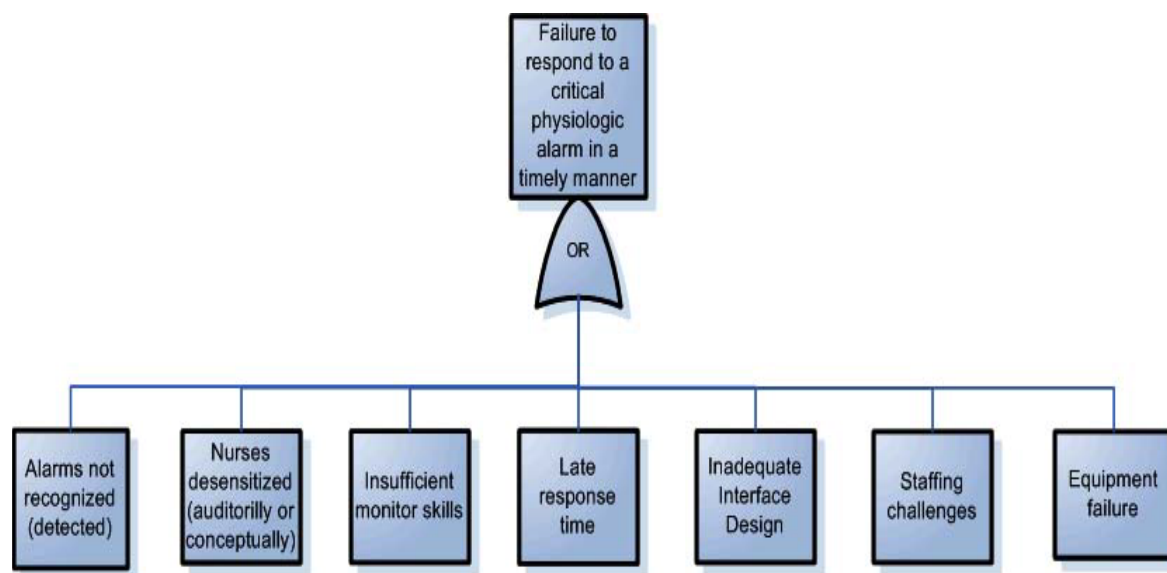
Failure to respond to a critical physiologic alarm in a timely manner

OR

Alarms not recognized (detected)

Nurses desensitized (auditorilly or conceptually)

Insufficient monitor skills

Late response time

Inadequate Interface Design

Staffing challenges

Equipment failure